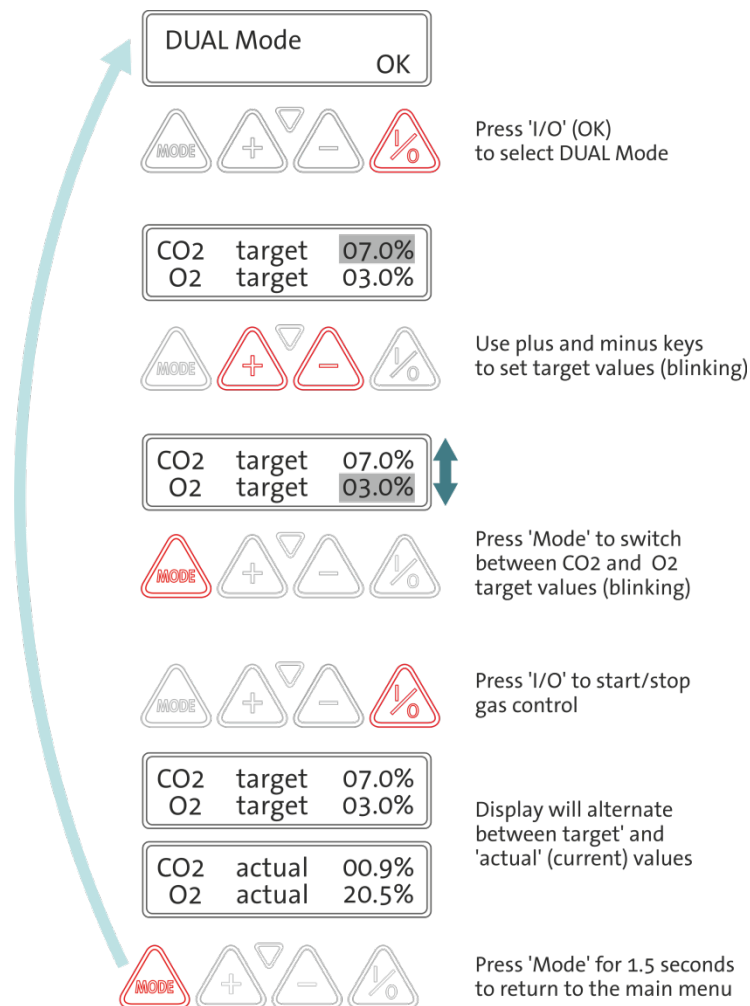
DUAL Mode
OK

MODE + – I/O

Press 'I/O' (OK) to select DUAL Mode

CO2 target 07.0%
O2 target 03.0%

MODE + – I/O

Use plus and minus keys to set target values (blinking)

CO2 target 07.0%
O2 target 03.0%

MODE + – I/O

Press 'Mode' to switch between CO2 and O2 target values (blinking)

MODE + – I/O

Press 'I/O' to start/stop gas control

CO2 target 07.0%
O2 target 03.0%

CO2 actual 00.9%
O2 actual 20.5%

Display will alternate between target' and 'actual' (current) values

MODE + – I/O

Press 'Mode' for 1.5 seconds to return to the main menu